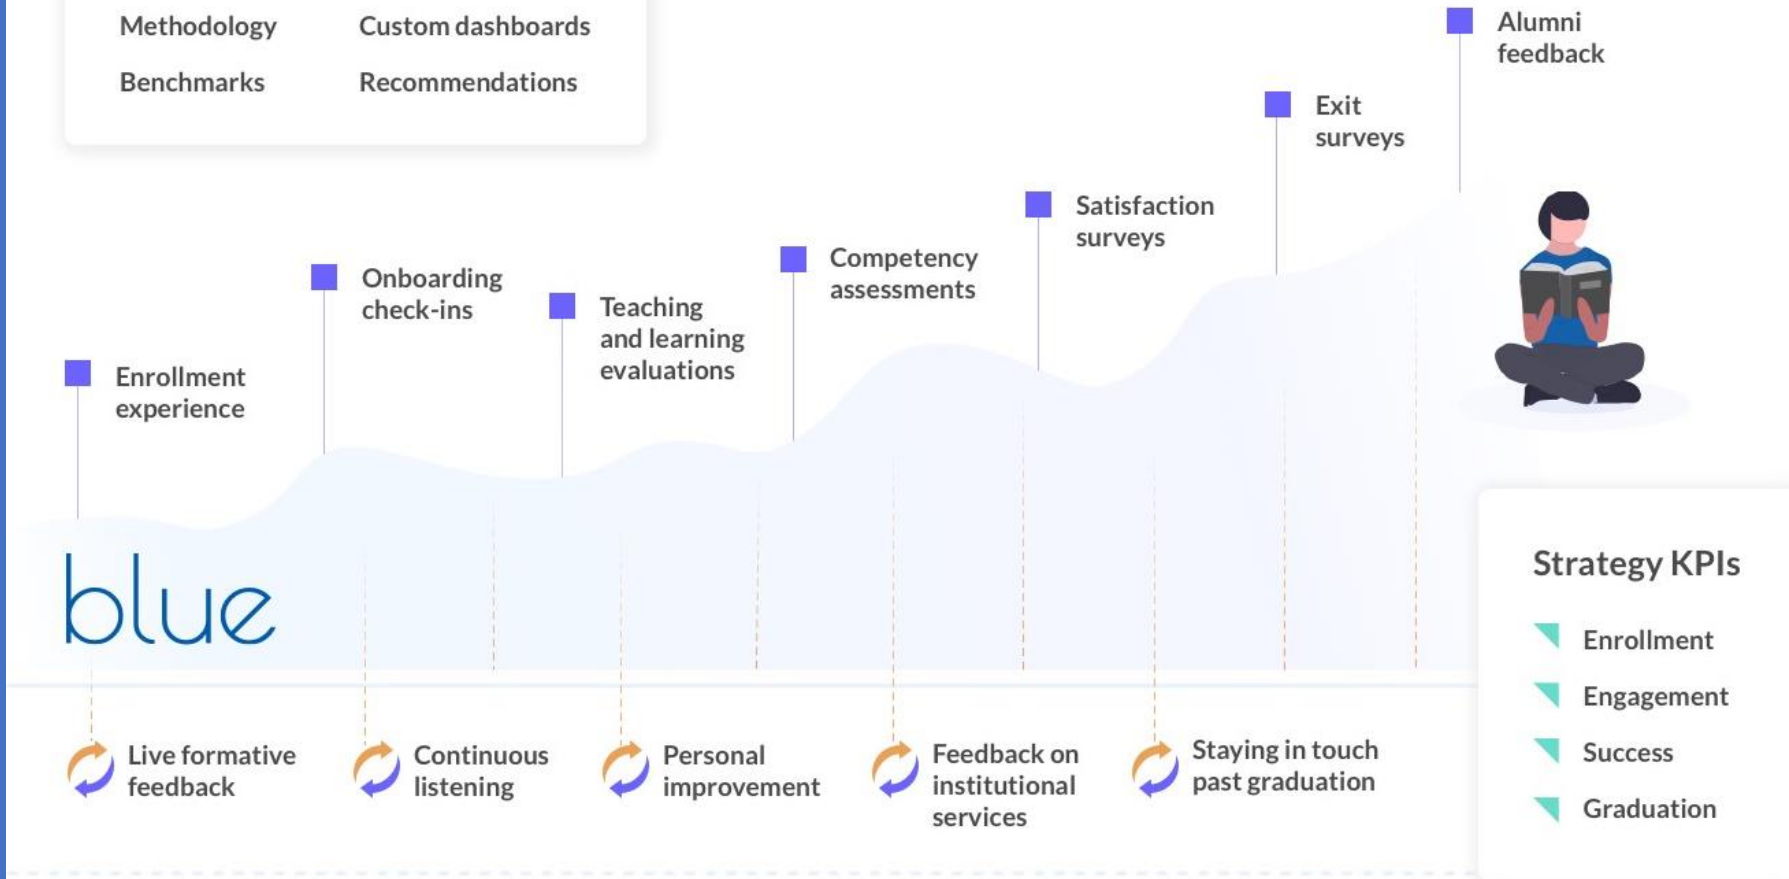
Methodology Custom dashboards

Benchmarks Recommendations

Alumni feedback

Exit surveys

Satisfaction surveys

Competency assessments

Teaching and learning evaluations

Onboarding check-ins

Enrollment experience

blue

Live formative feedback

Continuous listening

Personal improvement

Feedback on institutional services

Staying in touch past graduation

Strategy KPIs

Enrollment

Engagement

Success

Graduation